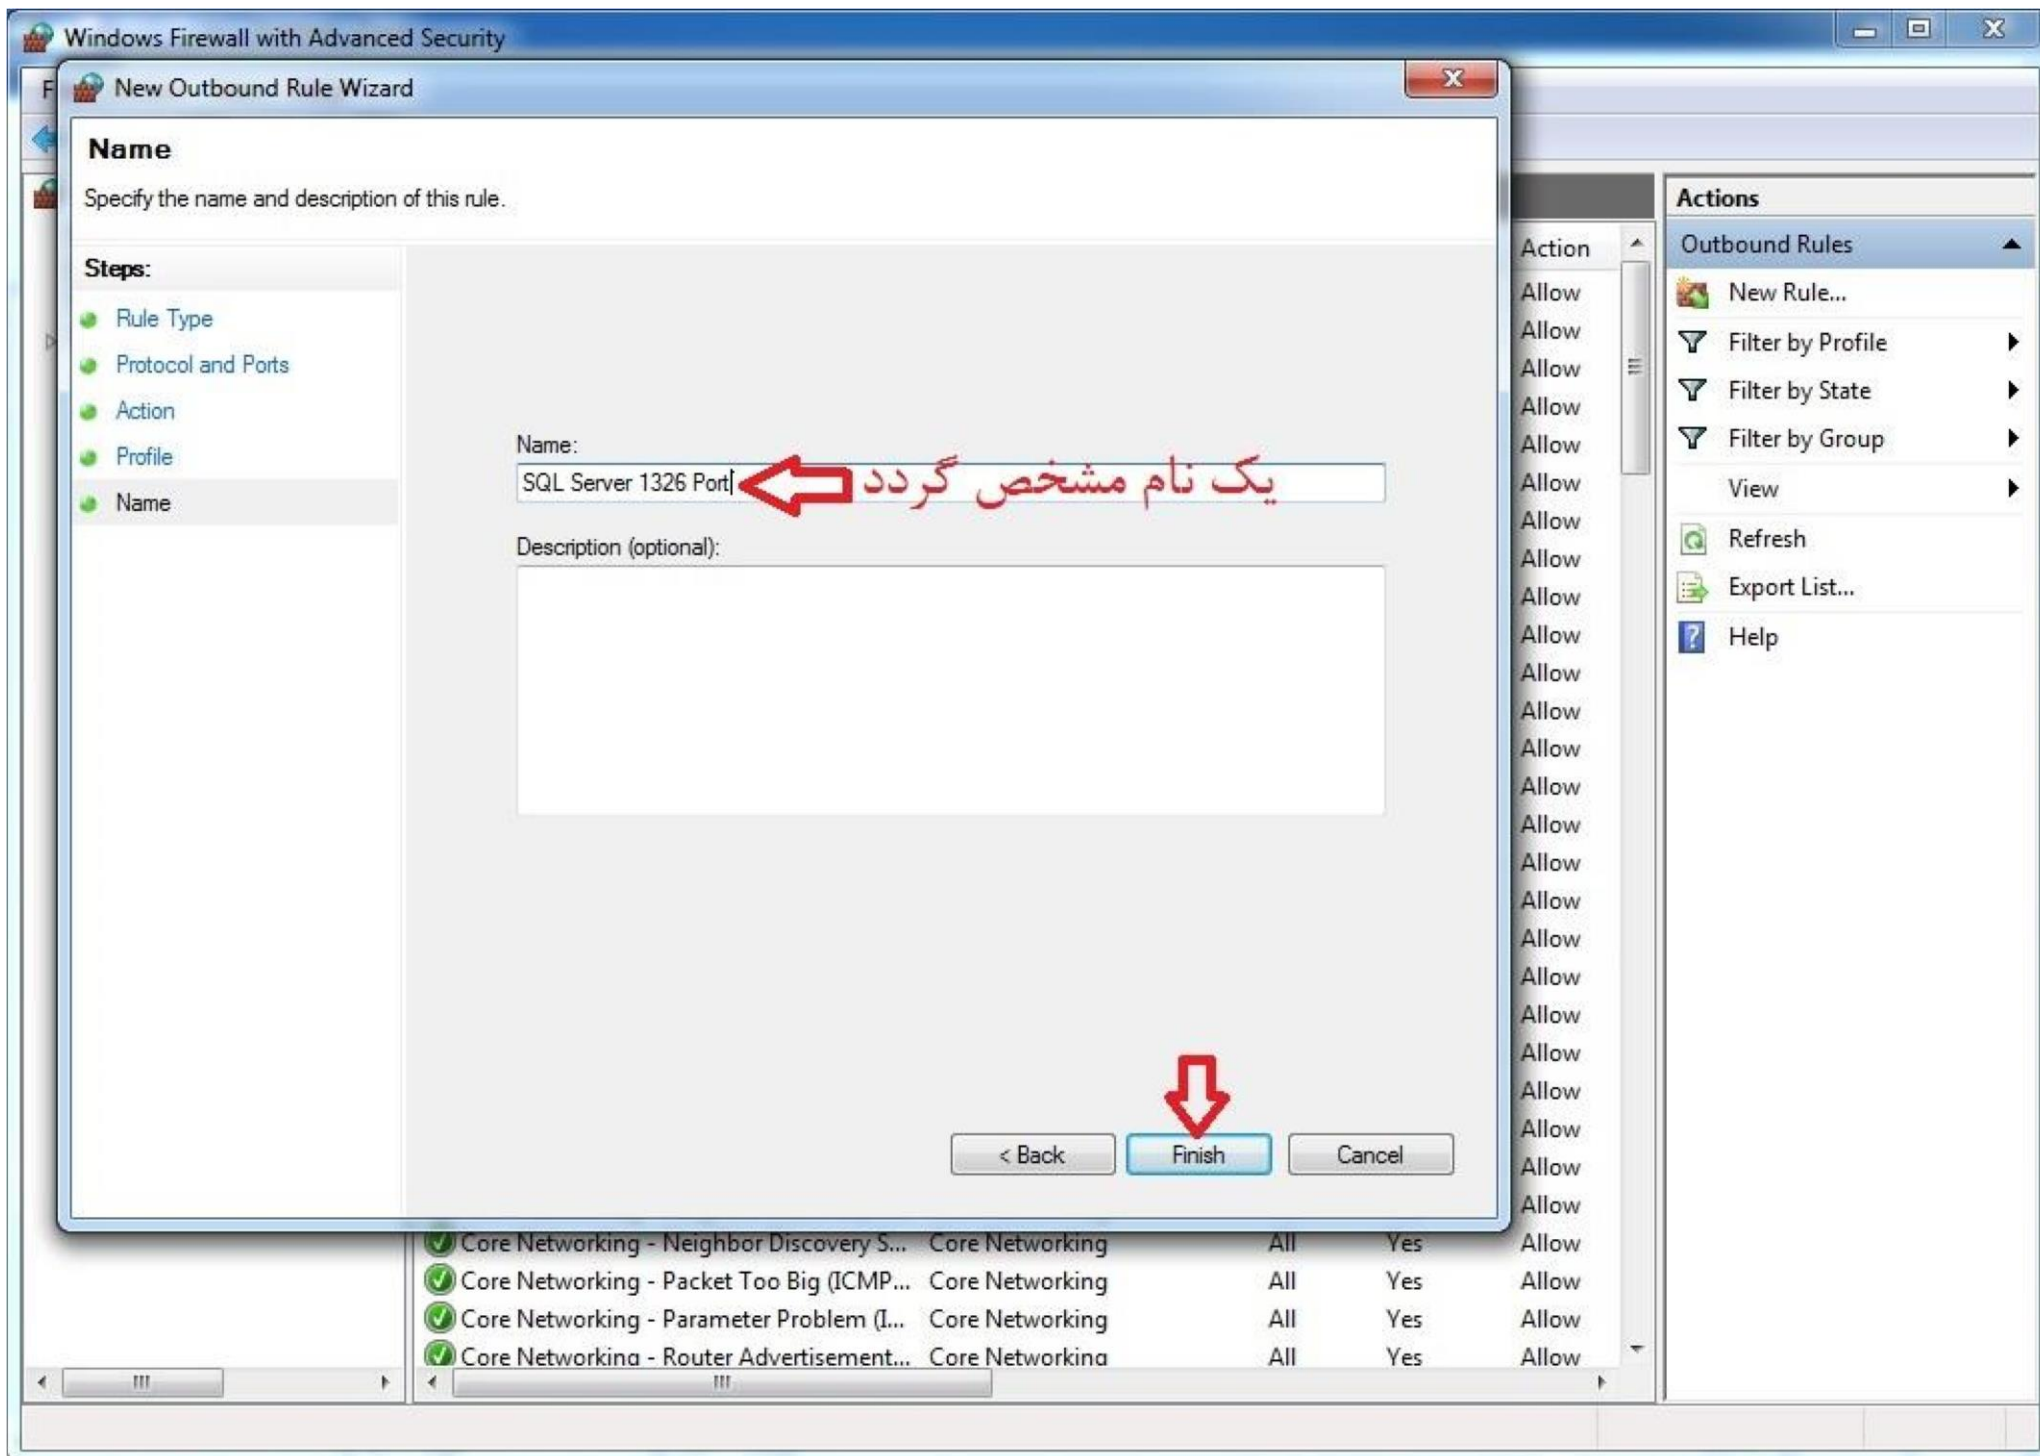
Windows Firewall with Advanced Security

New Outbound Rule Wizard

Name

Specify the name and description of this rule.

Steps:

Rule Type

Protocol and Ports

Action

Profile

Name

Name:

SQL Server 1326 Port

یک نام مشخص گردد

Description (optional):

< Back

Finish

Cancel

Action

Allow
Allow
Allow
Allow
Allow
Allow
Allow
Allow
Allow
Allow
Allow
Allow
Allow
Allow
Allow
Allow
Allow
Allow
Allow
Allow
Allow
Allow
Allow
Allow
Allow

| | | | | |
|---|---|---|---|---|
| Core Networking - Neighbor Discovery S... | Core Networking | All | Yes | Allow |
| Core Networking - Packet Too Big (ICMP... | Core Networking | All | Yes | Allow |
| Core Networking - Parameter Problem (I... | Core Networking | All | Yes | Allow |
| Core Networking - Router Advertisement... | Core Networking | All | Yes | Allow |

Actions

Outbound Rules

New Rule...

Filter by Profile

Filter by State

Filter by Group

View

Refresh

Export List...

Help